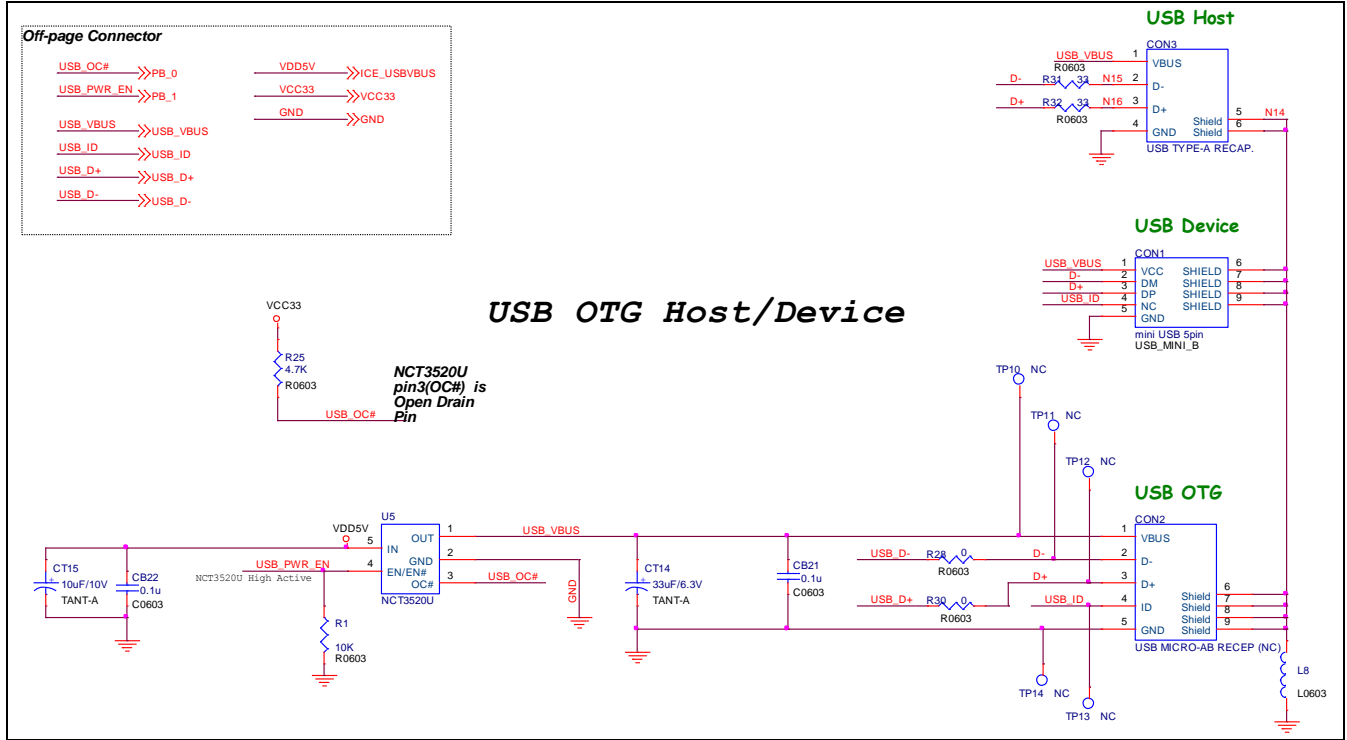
Off-page Connector

USB_OC# PB_0
USB_PWR_EN PB_1
USB_VBUS USB_VBUS
USB_ID USB_ID
USB_D+ USB_D+
USB_D- USB_D-
VDD5V ICE_USBVBUS
VCC33 VCC33
GND GND

USB Host

CON3
USB_VBUS 1 VBUS
R0603
D- R31 33 N15 2 D-
D+ R32 33 N16 3 D+
R0603
4 GND
Shield 5 N14
Shield 6
USB TYPE-A RECAP.

USB Device

CON1
USB_VBUS 1 VCC SHIELD 6
D- 2 DM SHIELD 7
D+ 3 DP SHIELD 8
USB_ID 4 NC SHIELD 9
5 GND
mini USB 5pin
USB_MINI_B

USB OTG Host/Device

VCC33
R25
4.7K
R0603
USB_OC#

NCT3520U pin3(OC#) is Open Drain Pin

TP10 NC
TP11 NC
TP12 NC

USB OTG

CON2
VBUS
D-
D+
ID
GND
Shield 6
Shield 7
Shield 8
Shield 9
USB MICRO-AB RECEP (NC)

VDD5V
U5
5 IN OUT 1
2 GND
4 EN/EN#
3 OC#
NCT3520U
USB_VBUS
USB_PWR_EN
NCT3520U High Active
USB_OC#
GND

CT15
10uF/10V
TANT-A
CB22
0.1u
C0603

R1
10K
R0603

CT14
33uF/6.3V
TANT-A

CB21
0.1u
C0603

USB_D- R28 0 D- 2
R0603
D+ 3
USB_D+ R30 0 USB_ID 4
R0603
5

TP14 NC
TP13 NC

L8
L0603